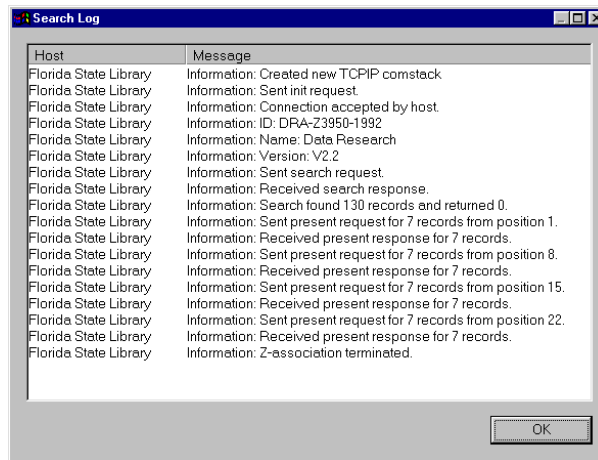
Search Log

| Host | Message |
|---|---|
| Florida State Library | Information: Created new TCPIP comstack |
| Florida State Library | Information: Sent init request. |
| Florida State Library | Information: Connection accepted by host. |
| Florida State Library | Information: ID: DRA-Z3950-1992 |
| Florida State Library | Information: Name: Data Research |
| Florida State Library | Information: Version: V2.2 |
| Florida State Library | Information: Sent search request. |
| Florida State Library | Information: Received search response. |
| Florida State Library | Information: Search found 130 records and returned 0. |
| Florida State Library | Information: Sent present request for 7 records from position 1. |
| Florida State Library | Information: Received present response for 7 records. |
| Florida State Library | Information: Sent present request for 7 records from position 8. |
| Florida State Library | Information: Received present response for 7 records. |
| Florida State Library | Information: Sent present request for 7 records from position 15. |
| Florida State Library | Information: Received present response for 7 records. |
| Florida State Library | Information: Sent present request for 7 records from position 22. |
| Florida State Library | Information: Received present response for 7 records. |
| Florida State Library | Information: Z-association terminated. |

OK